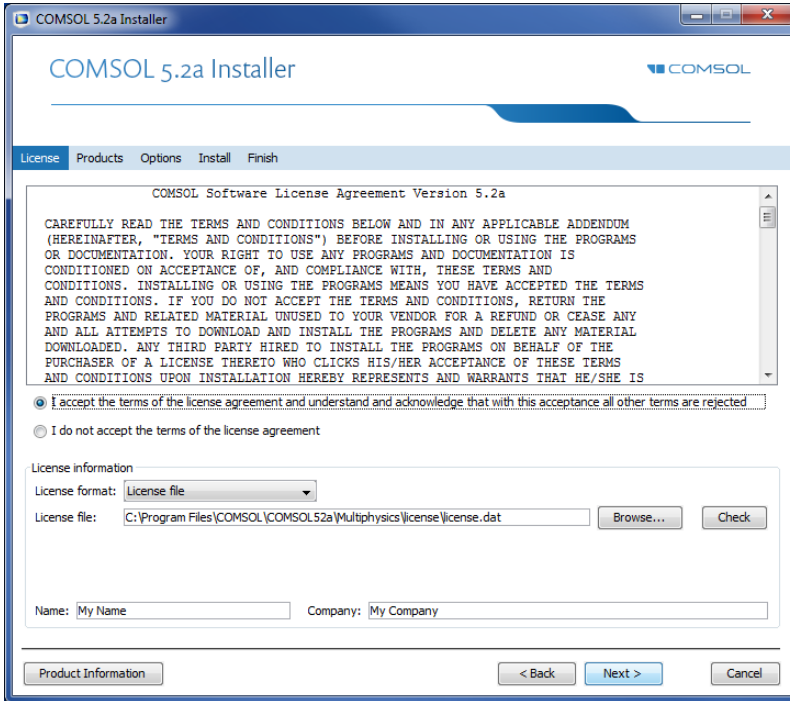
COMSOL 5.2a Installer

COMSOL 5.2a Installer

COMSOL

License Products Options Install Finish

COMSOL Software License Agreement Version 5.2a

CAREFULLY READ THE TERMS AND CONDITIONS BELOW AND IN ANY APPLICABLE ADDENDUM (HEREINAFTER, "TERMS AND CONDITIONS") BEFORE INSTALLING OR USING THE PROGRAMS OR DOCUMENTATION. YOUR RIGHT TO USE ANY PROGRAMS AND DOCUMENTATION IS CONDITIONED ON ACCEPTANCE OF, AND COMPLIANCE WITH, THESE TERMS AND CONDITIONS. INSTALLING OR USING THE PROGRAMS MEANS YOU HAVE ACCEPTED THE TERMS AND CONDITIONS. IF YOU DO NOT ACCEPT THE TERMS AND CONDITIONS, RETURN THE PROGRAMS AND RELATED MATERIAL UNUSED TO YOUR VENDOR FOR A REFUND OR CEASE ANY AND ALL ATTEMPTS TO DOWNLOAD AND INSTALL THE PROGRAMS AND DELETE ANY MATERIAL DOWNLOADED. ANY THIRD PARTY HIRED TO INSTALL THE PROGRAMS ON BEHALF OF THE PURCHASER OF A LICENSE THERETO WHO CLICKS HIS/HER ACCEPTANCE OF THESE TERMS AND CONDITIONS UPON INSTALLATION HEREBY REPRESENTS AND WARRANTS THAT HE/SHE IS

I accept the terms of the license agreement and understand and acknowledge that with this acceptance all other terms are rejected

I do not accept the terms of the license agreement

License information

License format: License file

License file: C:\Program Files\COMSOL\COMSOL52a\Multiphysics\license\license.dat Browse... Check

Name: My Name Company: My Company

Product Information < Back Next > Cancel